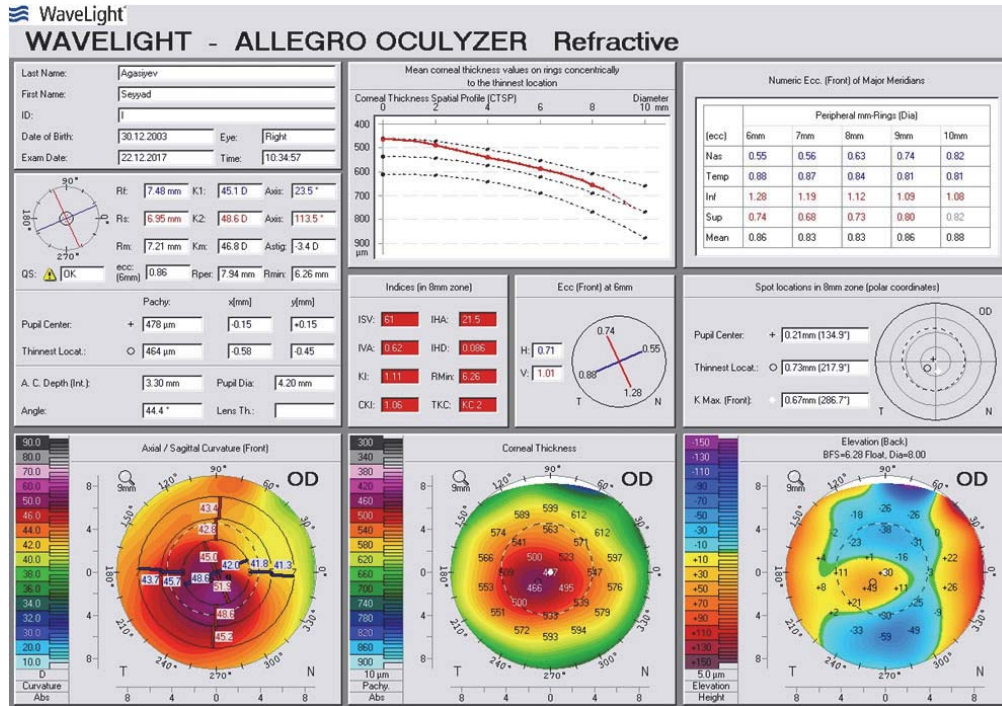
WaveLight

WAVELIGHT - ALLEGRO OCULYZER Refractive

Last Name: Agasiyev
First Name: Seyyad
ID: I
Date of Birth: 30.12.2003 Eye: Right
Exam Date: 22.12.2017 Time: 10:34:57

90° 180° 0 270°

Rf: 7.48 mm K1: 45.1 D Axis: 23.5°
Rs: 6.95 mm K2: 48.6 D Axis: 113.5°
Rm: 7.21 mm Km: 46.8 D Astig: -3.4 D
QS: OK ecc: (6mm) 0.86 Rper: 7.94 mm Rmin: 6.26 mm

| | Pachy: | x[mm] | y[mm] |
|---|---|---|---|
| Pupil Center: + | 478 µm | -0.15 | +0.15 |
| Thinnest Locat.: O | 464 µm | -0.58 | -0.45 |

A. C. Depth (Int.): 3.30 mm Pupil Dia: 4.20 mm
Angle: 44.4° Lens Th.:

Mean corneal thickness values on rings concentrically to the thinnest location
Corneal Thickness Spatial Profile (CTSP) Diameter
0 2 4 6 8 10 mm
400 500 600 700 800 900 µm

Numeric Ecc. (Front) of Major Meridians
Peripheral mm-Rings (Dia)

| (ecc) | 6mm | 7mm | 8mm | 9mm | 10mm |
|---|---|---|---|---|---|
| Nas | 0.55 | 0.56 | 0.63 | 0.74 | 0.82 |
| Temp | 0.88 | 0.87 | 0.84 | 0.81 | 0.81 |
| Inf | 1.28 | 1.19 | 1.12 | 1.09 | 1.08 |
| Sup | 0.74 | 0.68 | 0.73 | 0.80 | 0.82 |
| Mean | 0.86 | 0.83 | 0.83 | 0.86 | 0.88 |

Indices (in 8mm zone)
ISV: 61 IHA: 21.5
IVA: 0.62 IHD: 0.086
KI: 1.11 RMin: 6.26
CKI: 1.06 TKC: KC 2

Ecc (Front) at 6mm
H: 0.71
V: 1.01
0.74 0.55 0.88 1.28
T N

Spot locations in 8mm zone (polar coordinates)
Pupil Center: + 0.21mm (134.9°)
Thinnest Locat.: O 0.73mm (217.9°)
K Max. (Front): 0.67mm (286.7°)
OD T N

Axial / Sagittal Curvature (Front)
90.0 80.0 70.0 60.0 50.0 46.0 44.0 42.0 40.0 38.0 36.0 34.0 32.0 30.0 20.0 10.0 D Curvature Abs
9mm OD 90° 120° 60° 150° 30° 180° 0° 210° 330° 240° 300° 270°
43.4 42.8 45.0 42.0 41.8 41.3 43.7 45.7 48.6 51.6 48.6 45.2
8 4 0 4 8 T N

Corneal Thickness
300 340 380 420 460 500 540 580 620 660 700 740 780 820 860 900 10 µm Pachy. Abs
9mm OD 90° 120° 60° 150° 30° 180° 0° 210° 330° 240° 300° 270°
589 599 612 574 563 612 541 571 566 500 523 597 553 466 495 547 576 551 500 533 539 579 572 594 593
8 4 0 4 8 T N

Elevation (Back)
BFS=6.28 Float, Dia=8.00
-150 -130 -110 -90 -70 -50 -30 -10 +10 +30 +50 +70 +90 +110 +130 +150 5.0 µm Elevation Height
9mm OD 90° 120° 60° 150° 30° 180° 0° 210° 330° 240° 300° 270°
-18 -26 -26 -23 -38 -31 +4 -1 -16 +22 +11 -30 +8 +49 +11 +26 +21 -25 -33 -59 -49
8 4 0 4 8 T N